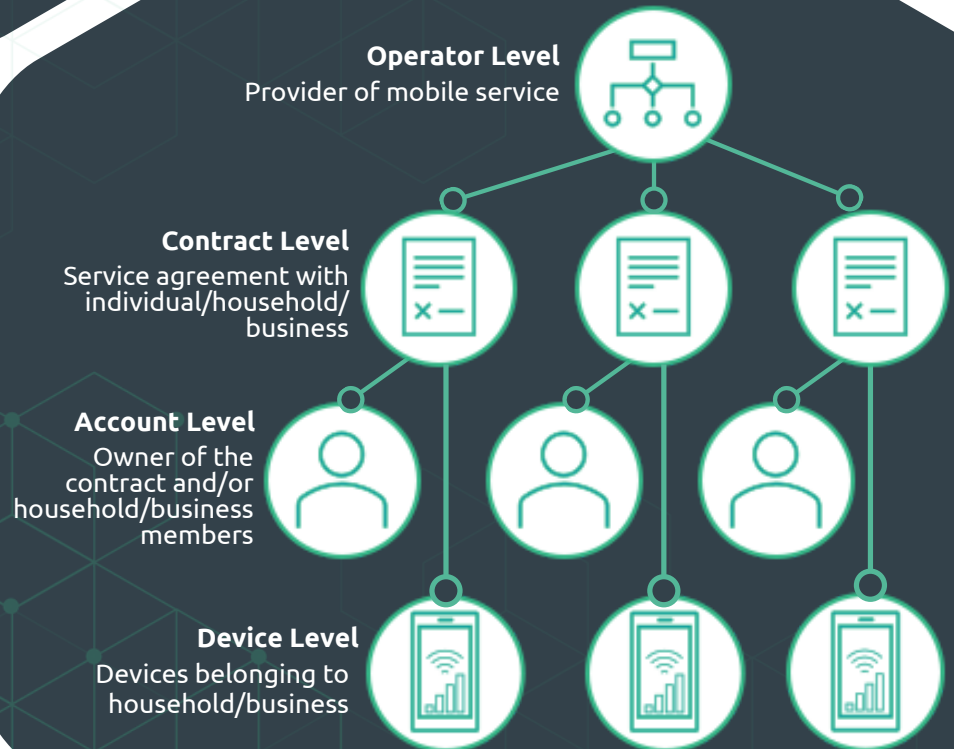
**Operator Level**
Provider of mobile service

**Contract Level**
Service agreement with individual/household/ business

**Account Level**
Owner of the contract and/or household/business members

**Device Level**
Devices belonging to household/business